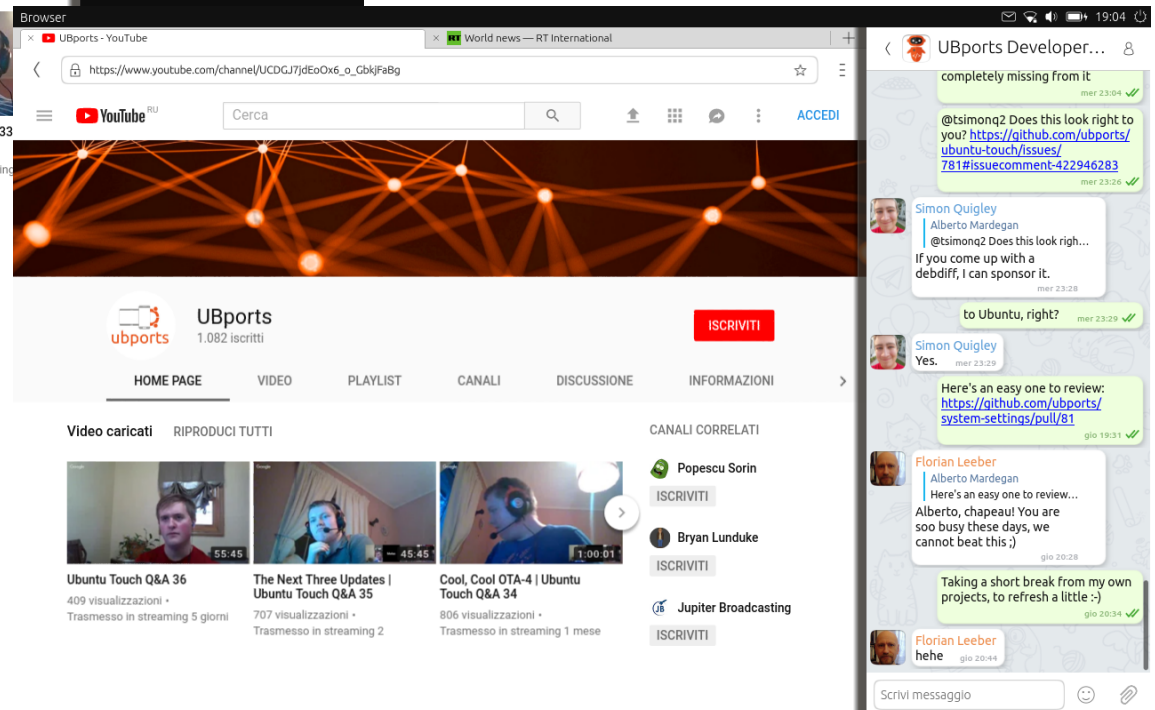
Browser

19:04

UBports - YouTube

World news — RT International

https://www.youtube.com/channel/UCDGJ7jdEoOx6_o_GbkjFaBg

YouTube RU

Cerca

ACCEDI

UBports
1.082 iscritti

ISCRIVITI

HOME PAGE VIDEO PLAYLIST CANALI DISCUSSIONE INFORMAZIONI

Video caricati RIPRODUCI TUTTI

55:45
Ubuntu Touch Q&A 36
409 visualizzazioni •
Trasmesso in streaming 5 giorni

45:45
The Next Three Updates | Ubuntu Touch Q&A 35
707 visualizzazioni •
Trasmesso in streaming 2

1:00:01
Cool, Cool OTA-4 | Ubuntu Touch Q&A 34
806 visualizzazioni •
Trasmesso in streaming 1 mese

CANALI CORRELATI

Popescu Sorin
ISCRIVITI

Bryan Lunduke
ISCRIVITI

Jupiter Broadcasting
ISCRIVITI

UBports Developer…

completely missing from it
mer 23:04

@tsimonq2 Does this look right to you? https://github.com/ubports/ubuntu-touch/issues/781#issuecomment-422946283
mer 23:26

Simon Quigley
Alberto Mardegan
@tsimonq2 Does this look righ…
If you come up with a debdiff, I can sponsor it.
mer 23:28

to Ubuntu, right?
mer 23:29

Simon Quigley
Yes.
mer 23:29

Here's an easy one to review: https://github.com/ubports/system-settings/pull/81
gio 19:31

Florian Leeber
Alberto Mardegan
Here's an easy one to review…
Alberto, chapeau! You are soo busy these days, we cannot beat this ;)
gio 20:28

Taking a short break from my own projects, to refresh a little :-)
gio 20:34

Florian Leeber
hehe
gio 20:44

Scrivi messaggio